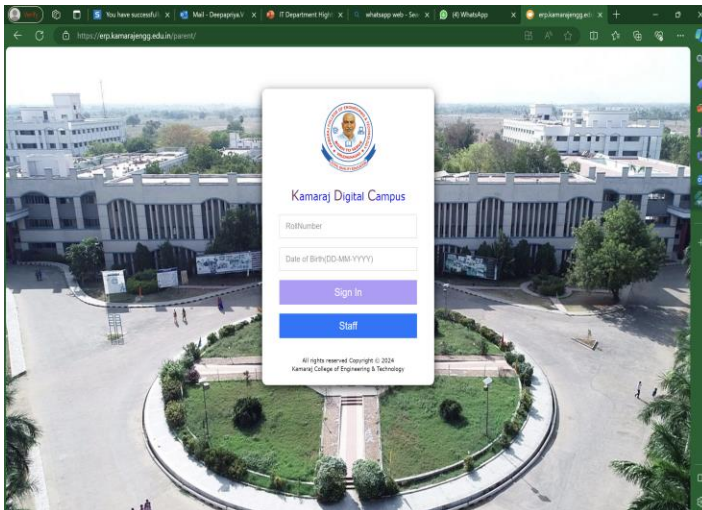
You have successful | Mail - Deepapriya | IT Department High | whatsapp web - Sea | (4) WhatsApp | erp.kamarajengg.edu

https://erp.kamarajengg.edu.in/parent/

Kamaraj Digital Campus

RollNumber

Date of Birth(DD-MM-YYYY)

Sign In

Staff

All rights reserved Copyright © 2024
Kamaraj College of Engineering & Technology